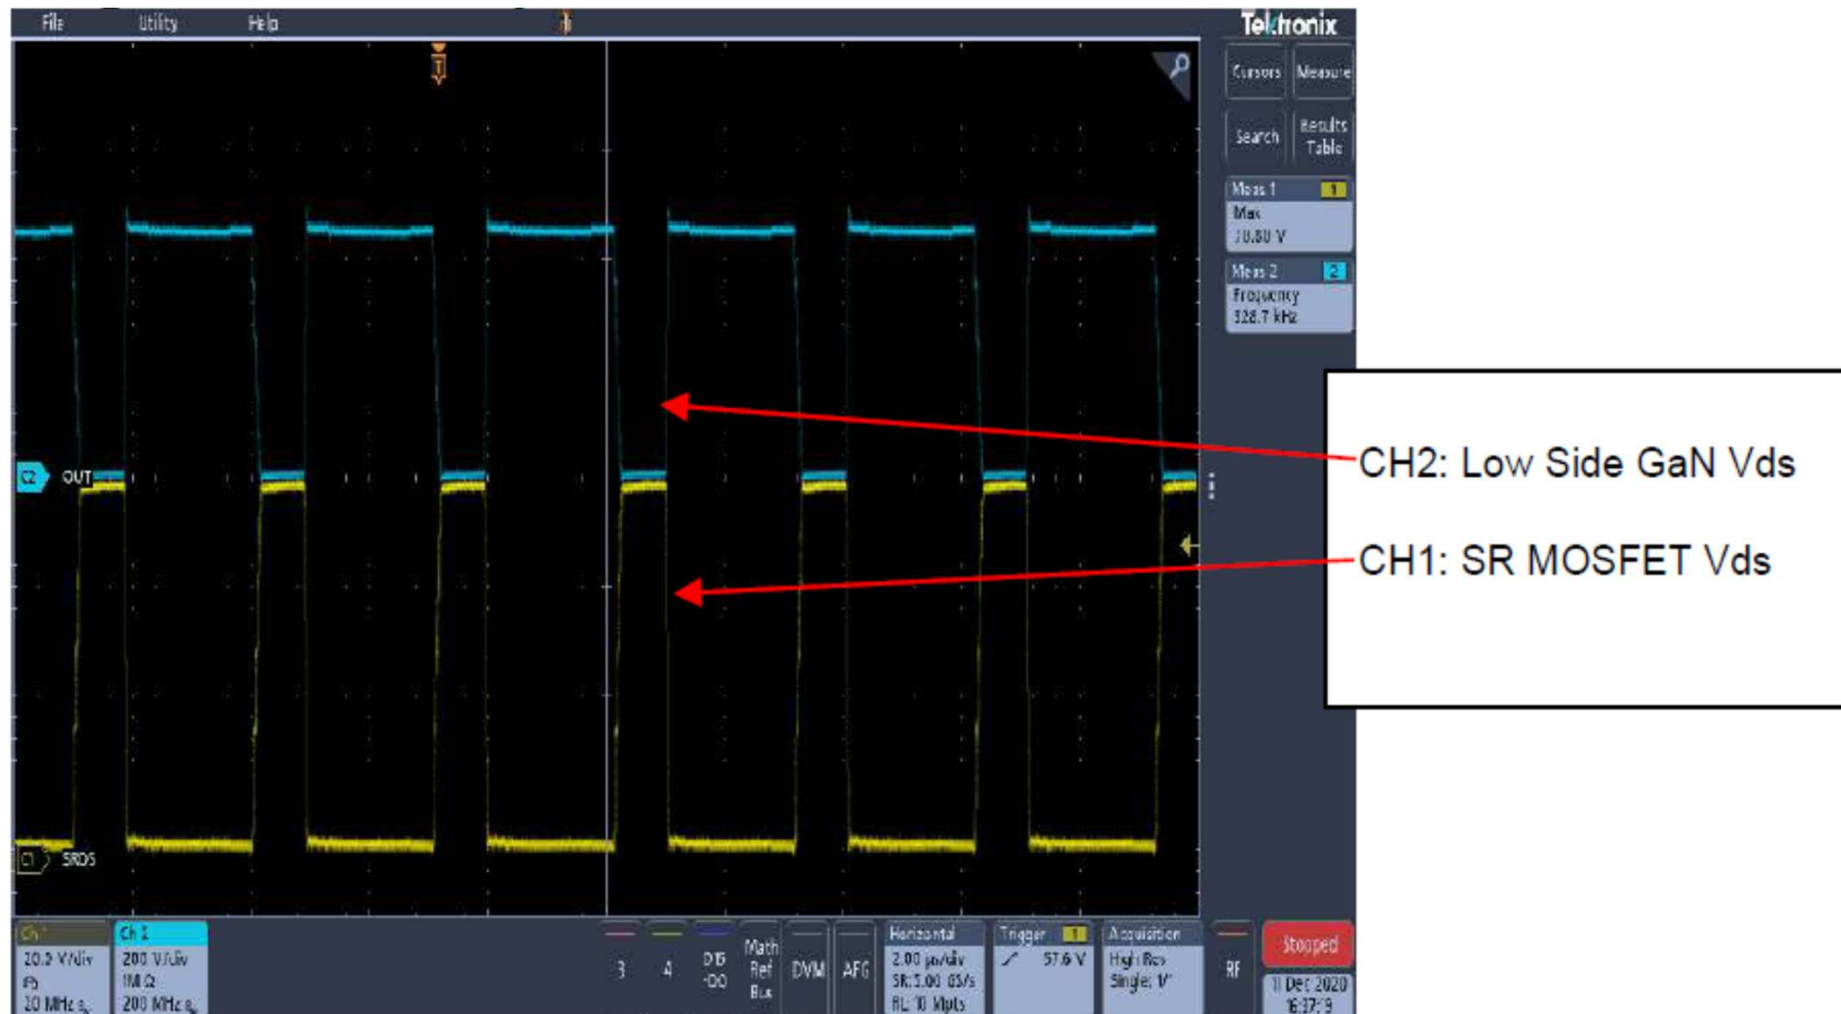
File Utility Help

Tektronix

Cursors Measure

Search Results Table

Meas 1 1
Max
70.80 V

Meas 2 2
Frequency
328.7 kHz

C2 OUT

C1 SRDS

CH2: Low Side GaN Vds

CH1: SR MOSFET Vds

Ch 1
20.0 V/div
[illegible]
20 MHz

Ch 2
200 V/div
1M Ω
200 MHz

3 4 D15-D0 Math Ref Bus DVM AFG

Horizontal
2.00 μs/div
SR: 5.00 GS/s
RL: 10 Mpts

Trigger 1
57.6 V

Acquisition
High Res
Single: 1/1

RF

Stopped

11 Dec 2020
16:37:19